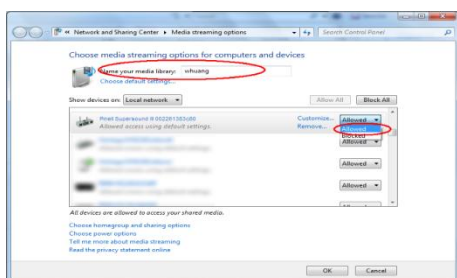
« Network and Sharing Center › Media streaming options
Search Control Panel

Choose media streaming options for computers and devices

Name your media library: whuang
Choose default settings...

Show devices on: Local network
Allow All
Block All

Pixel Superound 8 002261383d8
Allowed access using default settings
Customize...
Remove...
Allowed
Allowed
Blocked

Allowed
Allowed
Allowed

All devices are allowed to access your shared media.

Choose homegroup and sharing options
Choose power options
Tell me more about media streaming
Read the privacy statement online

OK
Cancel